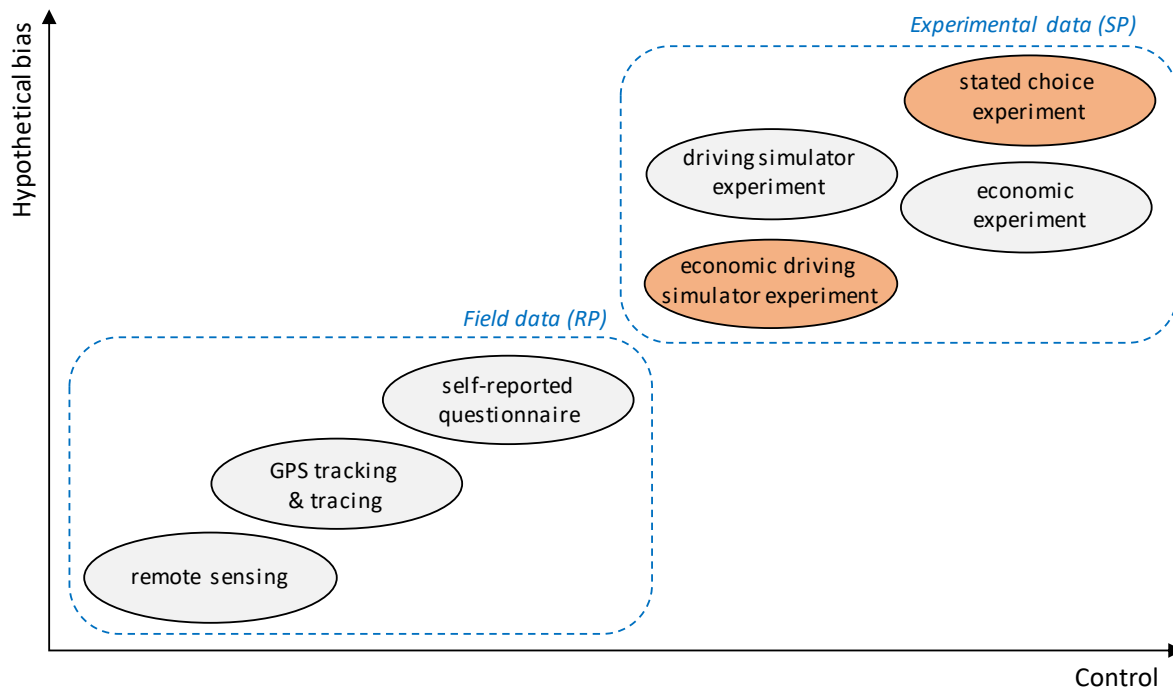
Hypothetical bias

Experimental data (SP)

stated choice experiment

driving simulator experiment

economic experiment

economic driving simulator experiment

Field data (RP)

self-reported questionnaire

GPS tracking & tracing

remote sensing

Control